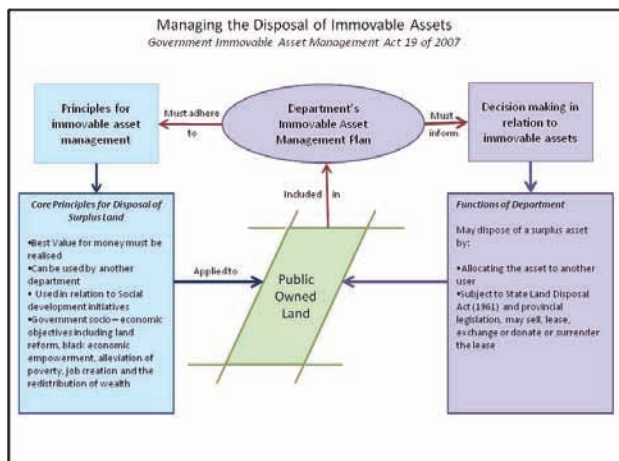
Managing the Disposal of Immovable Assets

Government Immovable Asset Management Act 19 of 2007

Principles for immovable asset management

Must adhere to

Department's Immovable Asset Management Plan

Must inform

Decision making in relation to immovable assets

Included in

Core Principles for Disposal of Surplus Land

•Best Value for money must be realised
•Can be used by another department
• Used in relation to Social development initiatives
•Government socio – economic objectives including land reform, black economic empowerment, alleviation of poverty, job creation and the redistribution of wealth

Applied to

Public Owned Land

Functions of Department

May dispose of a surplus asset by:

•Allocating the asset to another user
•Subject to State Land Disposal Act (1961) and provincial legislation, may sell, lease, exchange or donate or surrender the lease